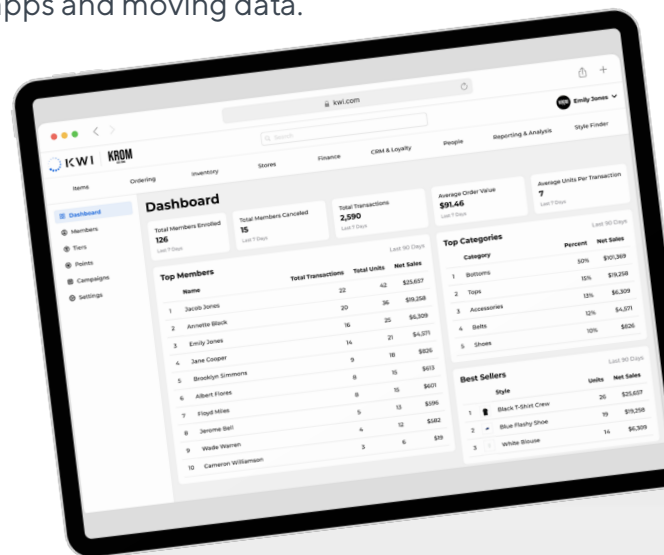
pps and moving data.

kwi.com

Emily Jones

KWI KROM

Search

Items Ordering Inventory Stores Finance CRM & Loyalty People Reporting & Analysis Style Finder

Dashboard
Members
Tiers
Points
Campaigns
Settings

Dashboard

Total Members Enrolled
126
Last 7 Days

Total Members Canceled
15
Last 7 Days

Total Transactions
2,590
Last 7 Days

Average Order Value
$91.46
Last 7 Days

Average Units Per Transaction
7
Last 7 Days

Top Members
Last 90 Days

| | Name | Total Transactions | Total Units | Net Sales |
|---|---|---|---|---|
| 1 | Jacob Jones | 22 | 42 | $25,657 |
| 2 | Annette Black | 20 | 36 | $19,258 |
| 3 | Emily Jones | 16 | 25 | $6,309 |
| 4 | Jane Cooper | 14 | 21 | $4,071 |
| 5 | Brooklyn Simmons | 9 | 18 | $826 |
| 6 | Albert Flores | 8 | 15 | $613 |
| 7 | Floyd Miles | 8 | 15 | $601 |
| 8 | Jerome Bell | 5 | 13 | $596 |
| 9 | Wade Warren | 4 | 12 | $182 |
| 10 | Cameron Williamson | 3 | 6 | $19 |

Top Categories
Last 90 Days

| | Category | Percent | Net Sales |
|---|---|---|---|
| 1 | Bottoms | 50% | $101,369 |
| 2 | Tops | 15% | $19,258 |
| 3 | Accessories | 13% | $6,309 |
| 4 | Belts | 12% | $4,571 |
| 5 | Shoes | 10% | $826 |

Best Sellers
Last 90 Days

| | Style | Units | Net Sales |
|---|---|---|---|
| 1 | Black T-Shirt Crew | 26 | $25,657 |
| 2 | Blue Flashy Shoe | 19 | $19,258 |
| 3 | White Blouse | 14 | $6,309 |